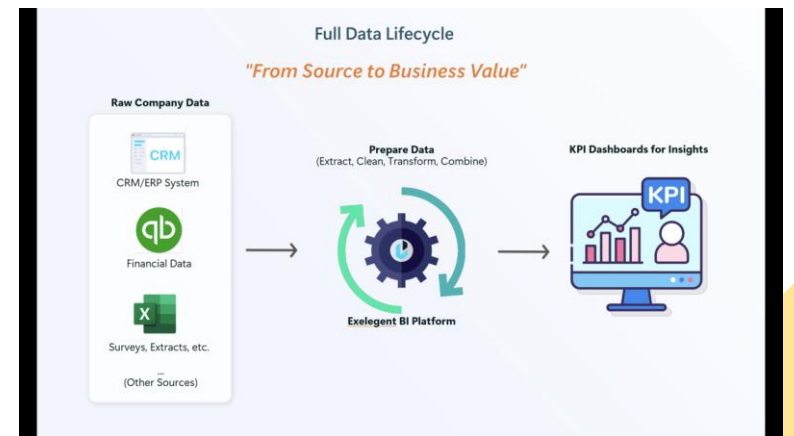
Full Data Lifecycle

"From Source to Business Value"

Raw Company Data

CRM

CRM/ERP System

Financial Data

X

Surveys, Extracts, etc.

...
(Other Sources)

Prepare Data
(Extract, Clean, Transform, Combine)

Exelegent BI Platform

KPI Dashboards for Insights

KPI